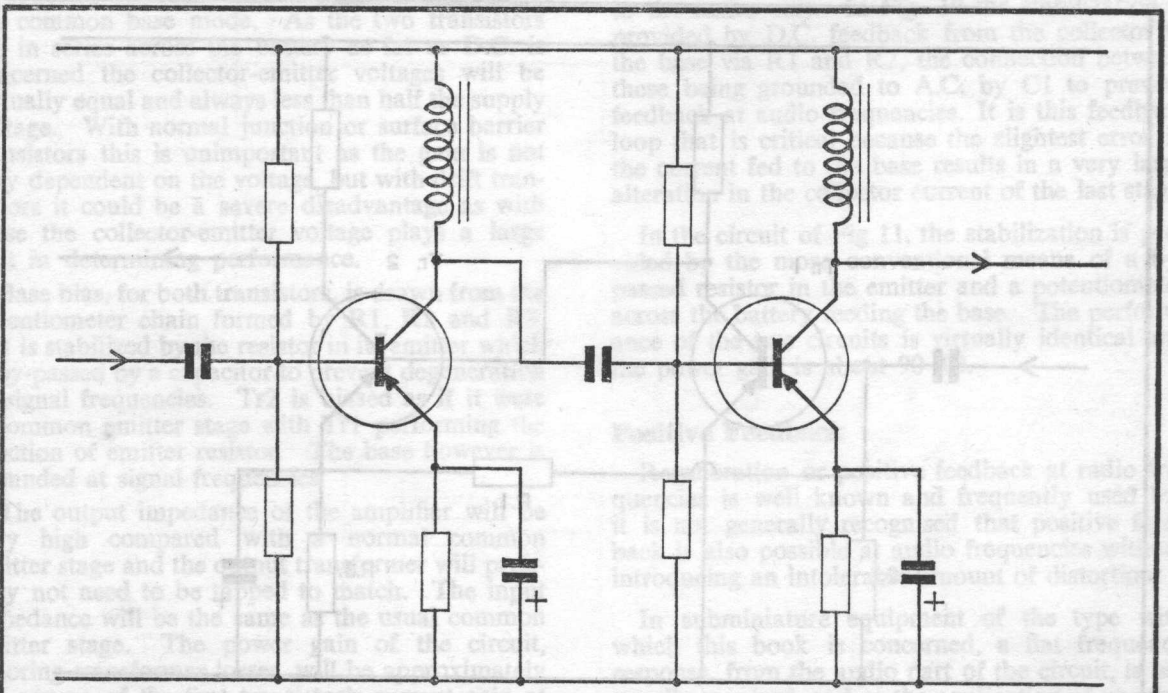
common base mode. As the two transistors in series across the supply as far as DC is concerned the collector-emitter voltages will be equally equal and always less than half the supply voltage. With normal junction or surface barrier transistors this is unimportant as the gain is not very dependent on the voltage, but with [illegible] transistors it could be a severe disadvantage as with these the collector-emitter voltage plays a large part in determining performance.

Base bias, for both transistors, is derived from the potentiometer chain formed by R1, R2 and R3. Tr1 is stabilized by the resistor in its emitter which is by-passed by a capacitor to prevent degeneration at signal frequencies. Tr2 is biased as if it were a common emitter stage with Tr1 performing the function of emitter resistor. The base however is grounded at signal frequencies.

The output impedance of the amplifier will be very high compared with a normal common emitter stage and the output transformer will probably not need to be tapped to match. The input impedance will be the same as the usual common emitter stage. The power gain of the circuit, ignoring transformer losses, will be approximately

provided by D.C. feedback from the collector to the base via R1 and R2, the connection between these being grounded to A.C. by C1 to prevent feedback at audio frequencies. It is this feedback loop that is critical because the slightest error in the current fed to the base results in a very large alteration in the collector current of the last stage.

In the circuit of Fig 11, the stabilization is provided by the more conventional means of a by-passed resistor in the emitter and a potentiometer across the battery feeding the base. The performance of the two circuits is virtually identical with the power gain at about 90 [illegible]

Positive Feedback

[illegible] negative feedback at radio frequencies is well known and frequently used but it is not generally recognised that positive feedback is also possible at audio frequencies without introducing an intolerable amount of distortion.

In subminiature equipment of the type with which this book is concerned, a flat frequency response from the audio part of the circuit is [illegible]